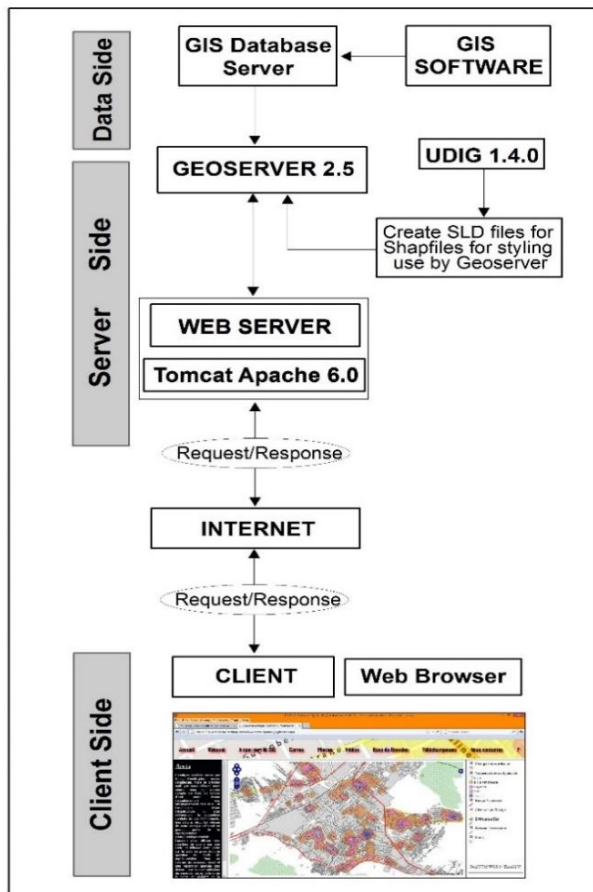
Data Side

GIS Database Server

GIS SOFTWARE

Server Side

GEOSERVER 2.5

UDIG 1.4.0

Create SLD files for Shapfiles for styling use by Geoserver

WEB SERVER

Tomcat Apache 6.0

Request/Response

INTERNET

Request/Response

Client Side

CLIENT

Web Browser

Accueil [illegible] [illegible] Cartes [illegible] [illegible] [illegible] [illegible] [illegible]

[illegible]